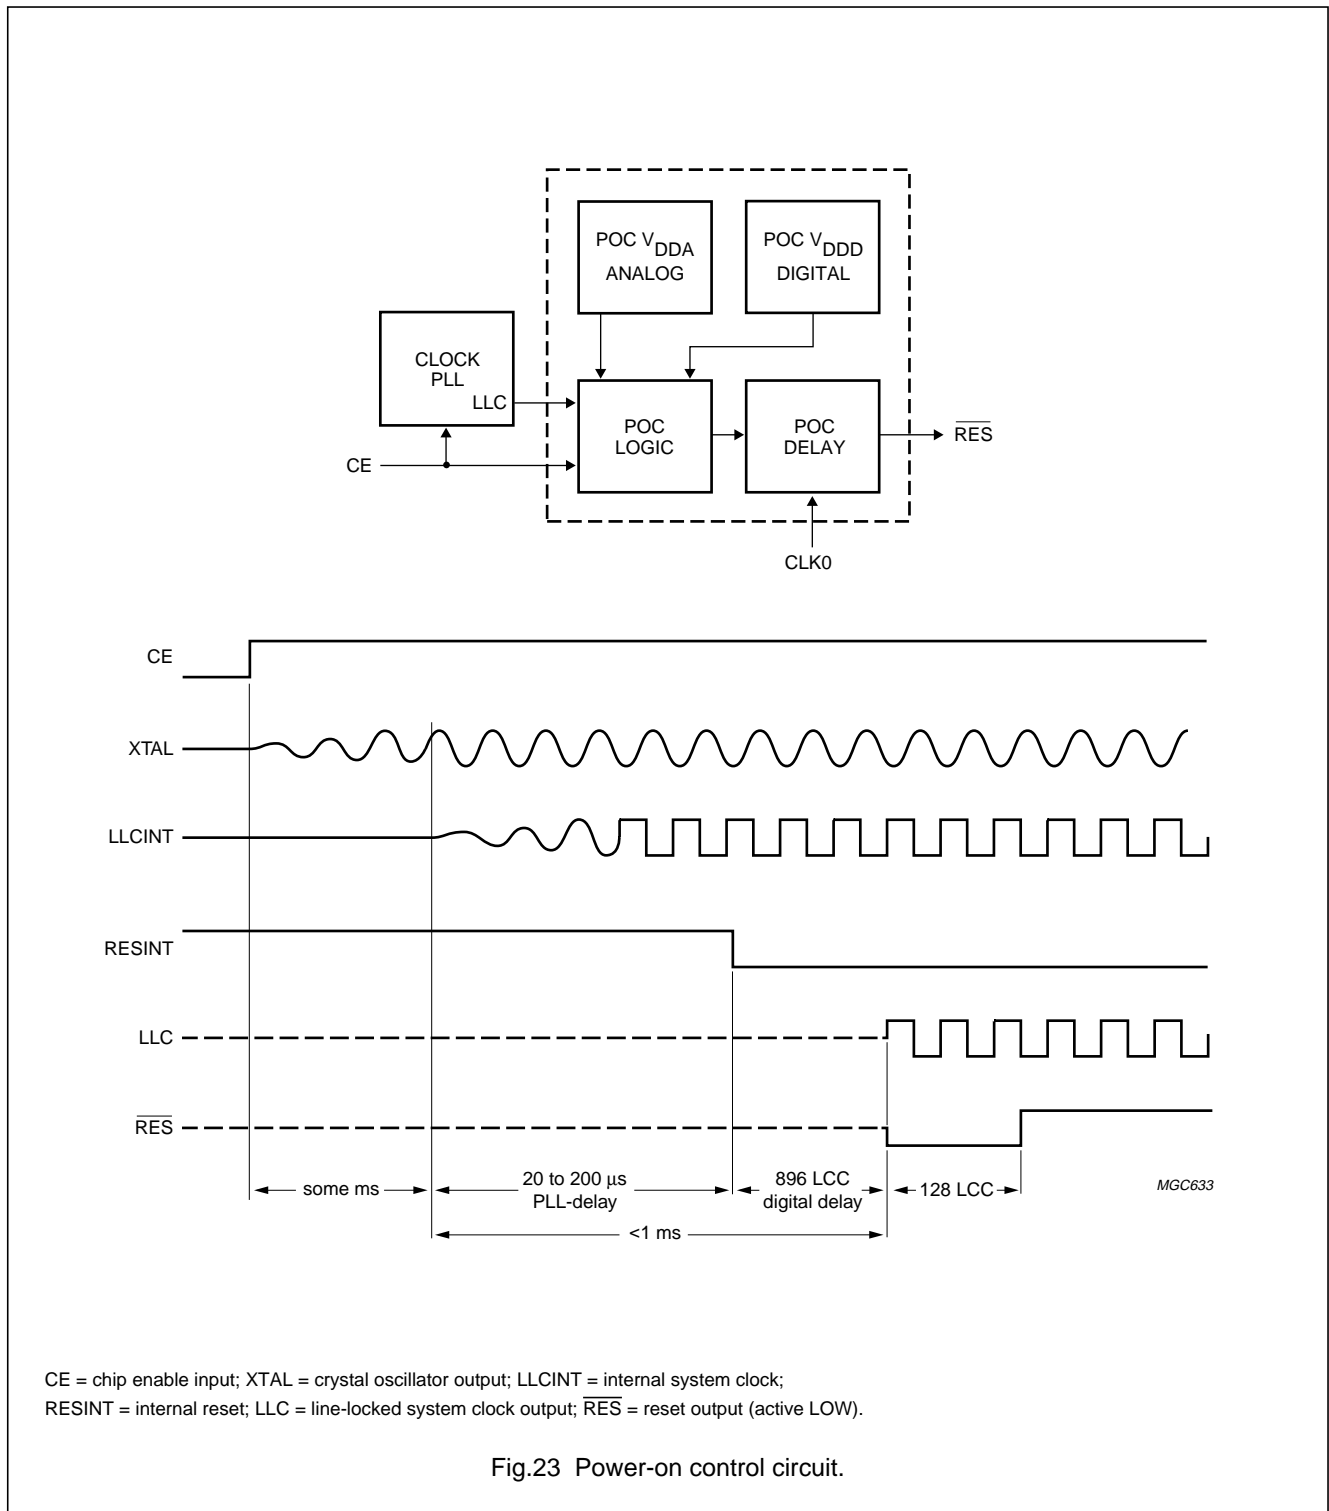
POC $V_{DDA}$
ANALOG

POC $V_{DDD}$
DIGITAL

CLOCK
PLL
LLC

POC
LOGIC

POC
DELAY

$\overline{RES}$

CE

CLK0

CE

XTAL

LLCINT

RESINT

LLC

$\overline{RES}$

some ms

20 to 200 µs
PLL-delay

896 LCC
digital delay

128 LCC

MGC633

<1 ms

CE = chip enable input; XTAL = crystal oscillator output; LLCINT = internal system clock;
RESINT = internal reset; LLC = line-locked system clock output; $\overline{RES}$ = reset output (active LOW).

Fig.23 Power-on control circuit.